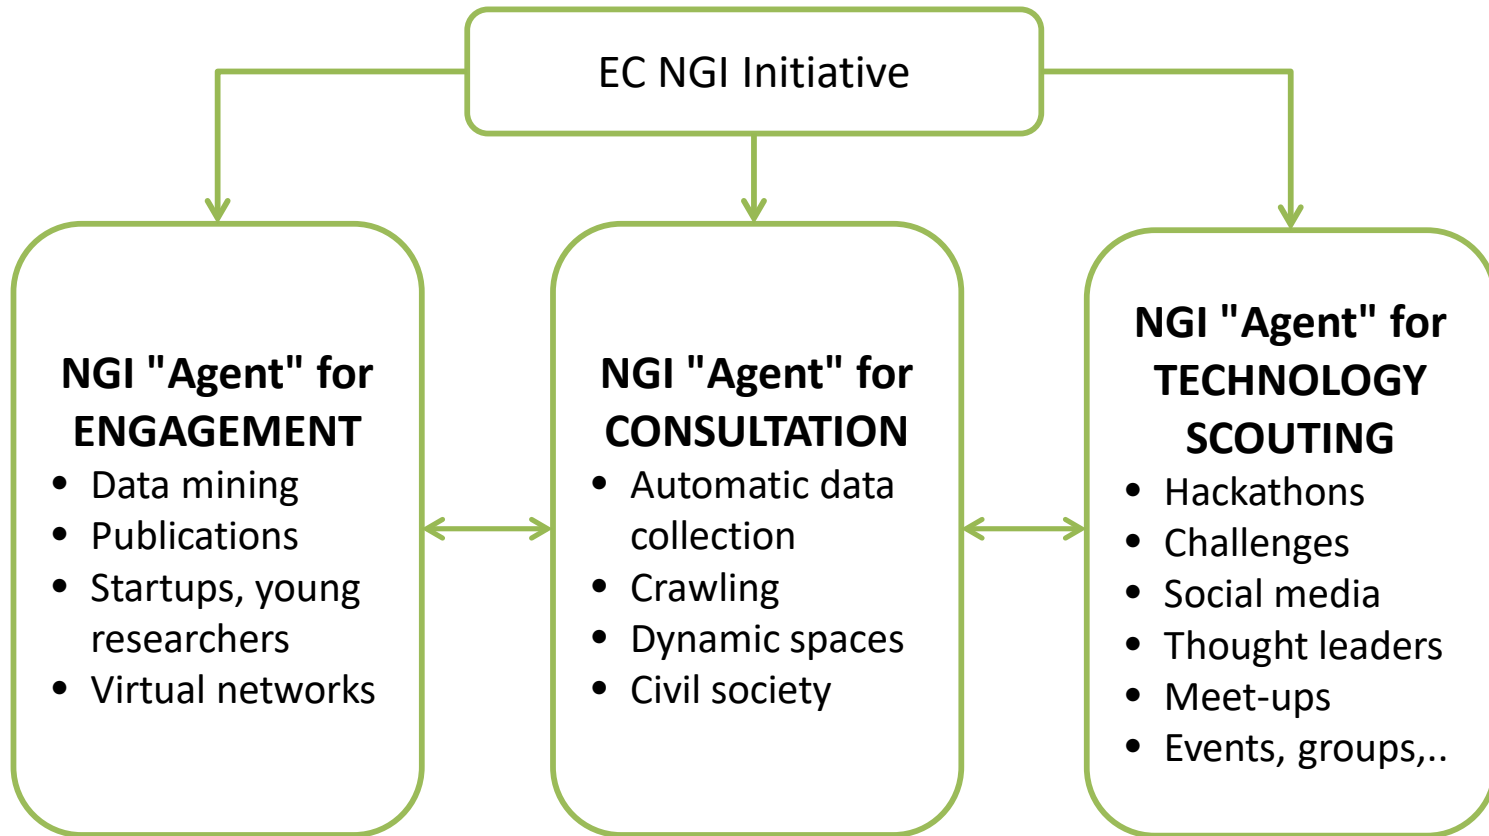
EC NGI Initiative

**NGI "Agent" for ENGAGEMENT**
- Data mining
- Publications
- Startups, young researchers
- Virtual networks

**NGI "Agent" for CONSULTATION**
- Automatic data collection
- Crawling
- Dynamic spaces
- Civil society

**NGI "Agent" for TECHNOLOGY SCOUTING**
- Hackathons
- Challenges
- Social media
- Thought leaders
- Meet-ups
- Events, groups,..